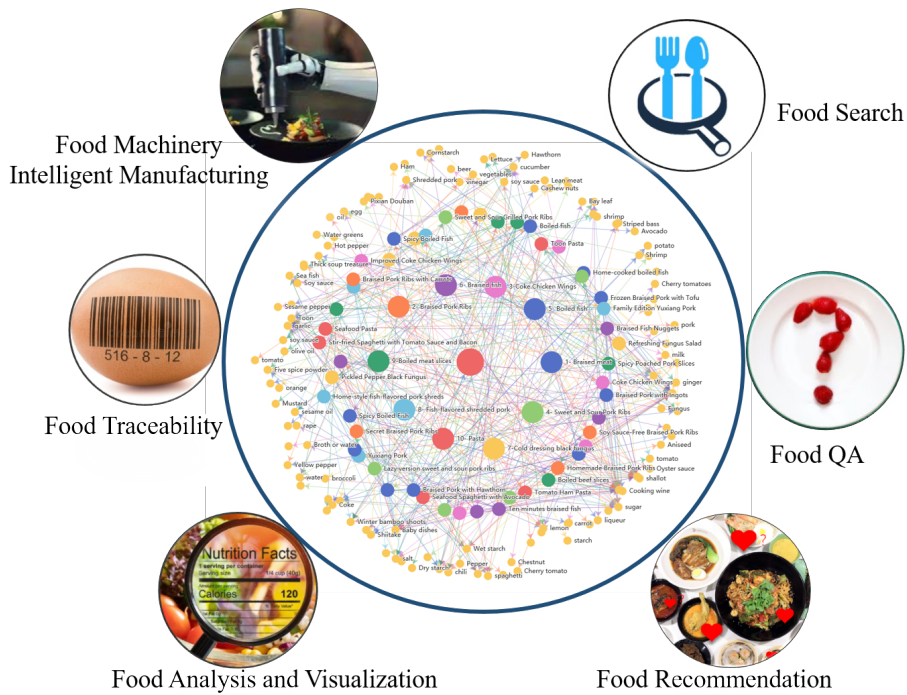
Food Machinery
Intelligent Manufacturing

Food Search

Food Traceability

516 - 8 - 12

Food QA

Nutrition Facts
Serving size
Calories 120

Food Analysis and Visualization

Food Recommendation

Cornstarch, Ham, beer, Lettuce, Hawthorn, cucumber, Shredded pork, vegetables, vinegar, soy sauce, Lean meat, Cashew nuts, egg, Pixian Douban, oil, Sweet and Sour Grilled Pork Ribs, Boiled fish, Bay leaf, shrimp, Striped bass, Avocado, Water greens, Hot pepper, Spicy Boiled Fish, Tofu Pasta, potato, Shrimp, Improved Coke Chicken Wings, Thick soup treasure, Sea fish, Soy sauce, Braised Pork Ribs with Carrots, Home-cooked boiled fish, Cherry tomatoes, 6- Braised fish, 3-Coke Chicken Wings, Frozen Braised Pork with Tofu, Sesame pepper, 2- Braised Pork Ribs, 5- Boiled fish, Family Edition Yuxiang Pork, pork, Seafood Pasta, Braised Fish Nuggets, soy sauce, olive oil, Stir-fried Spaghetti with Tomato Sauce and Bacon, Refreshing Fungus Salad, milk, 9-Boiled meat slices, 1- Braised meat, Spicy Poached Pork Slices, tomato, Five spice powder, Pickled Pepper Black Fungus, orange, Coke Chicken Wings, ginger, Home-style fish-flavored pork shreds, Braised Pork with ingots, Mustard, sesame oil, 8- Fish-flavored shredded pork, 4- Sweet and Sour Pork Ribs, Fungus, rape, Spicy Boiled Fish, Secret Braised Pork Ribs, Soy Sauce-Free Braised Pork Ribs, Broth or water, 10- Pasta, 7-Cold dressing black fungus, Aniseed, Xuxiang Pork, tomato, Yellow pepper, Lazy version sweet and sour pork ribs, Homemade Braised Pork Ribs, Oyster sauce, water, broccoli, shallot, Boiled beef slices, Braised Pork with Hawthorn, Tomato Ham Pasta, Cooking wine, Coke, Seafood Spaghetti with Avocado, sugar, Ten minutes braised fish, Winter bamboo shoots, lemon, liqueur, Shiitake, baby dishes, carrot, starch, Wet starch, Chestnut, salt, Dry starch, Pepper, Cherry tomato, chili, spaghetti